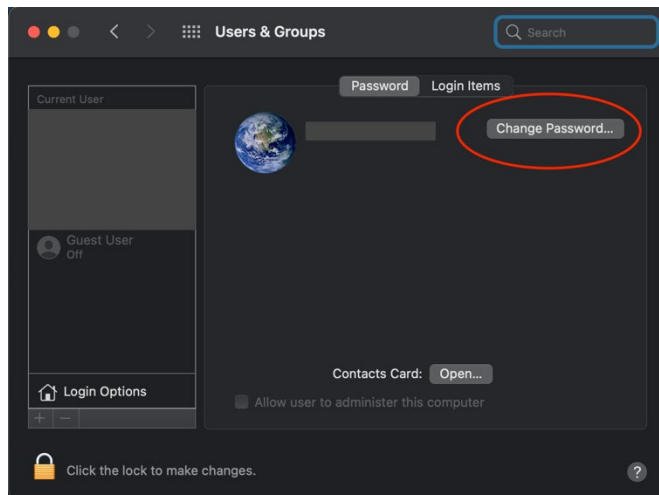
Users & Groups

Search

Current User

Guest User
Off

Login Options

+ −

Password Login Items

Change Password...

Contacts Card: Open...

Allow user to administer this computer

Click the lock to make changes.

?